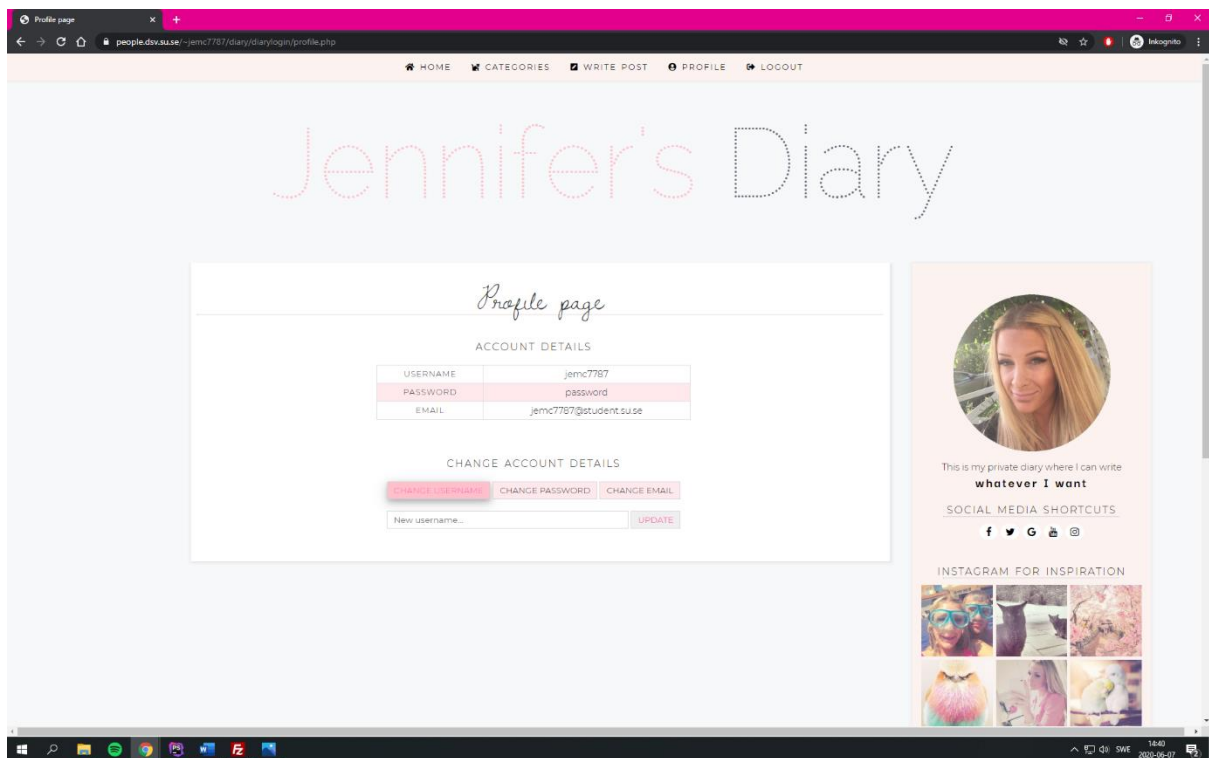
Profile page

people.dsv.su.se/~jemc7787/diary/diarylogin/profile.php

Inkognito

HOME CATEGORIES WRITE POST PROFILE LOGOUT

Jennifer's Diary

Profile page

ACCOUNT DETAILS

| USERNAME | jemc7787 |
|---|---|
| PASSWORD | password |
| EMAIL | jemc7787@student.su.se |

CHANGE ACCOUNT DETAILS

CHANGE USERNAME CHANGE PASSWORD CHANGE EMAIL

New username... UPDATE

This is my private diary where I can write

whatever I want

SOCIAL MEDIA SHORTCUTS

INSTAGRAM FOR INSPIRATION

SWE 14:40 2020-06-07